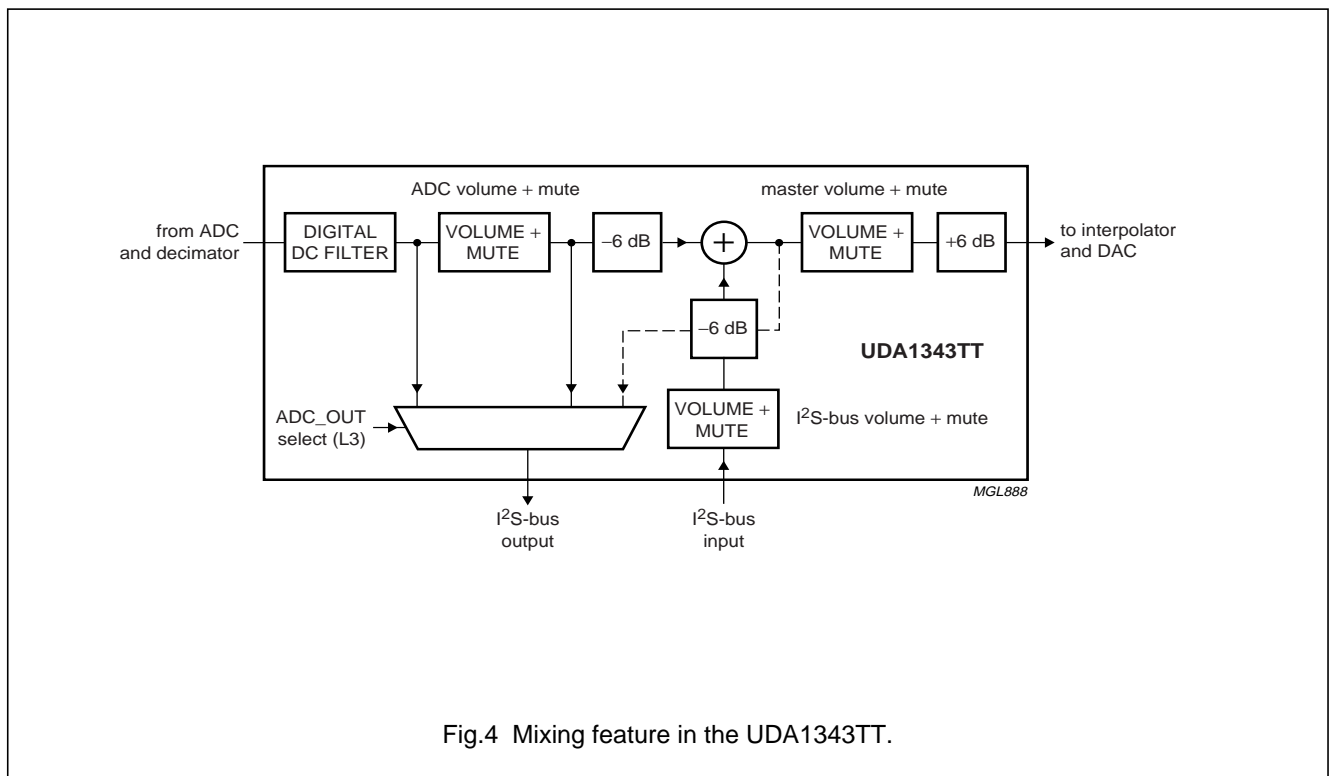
ADC volume + mute

master volume + mute

from ADC and decimator

DIGITAL DC FILTER

VOLUME + MUTE

−6 dB

+

VOLUME + MUTE

+6 dB

to interpolator and DAC

−6 dB

UDA1343TT

ADC_OUT select (L3)

VOLUME + MUTE

$I^2S$-bus volume + mute

MGL888

$I^2S$-bus output

$I^2S$-bus input

Fig.4 Mixing feature in the UDA1343TT.